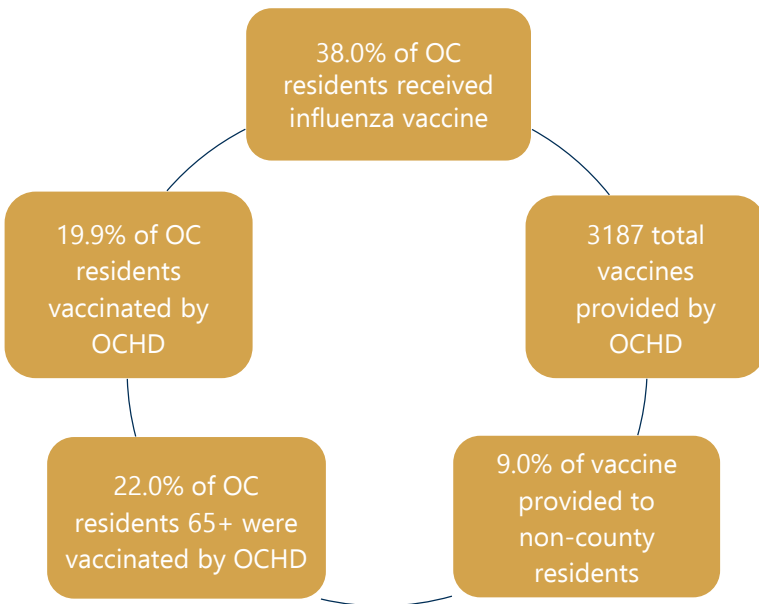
38.0% of OC residents received influenza vaccine

3187 total vaccines provided by OCHD

9.0% of vaccine provided to non-county residents

22.0% of OC residents 65+ were vaccinated by OCHD

19.9% of OC residents vaccinated by OCHD